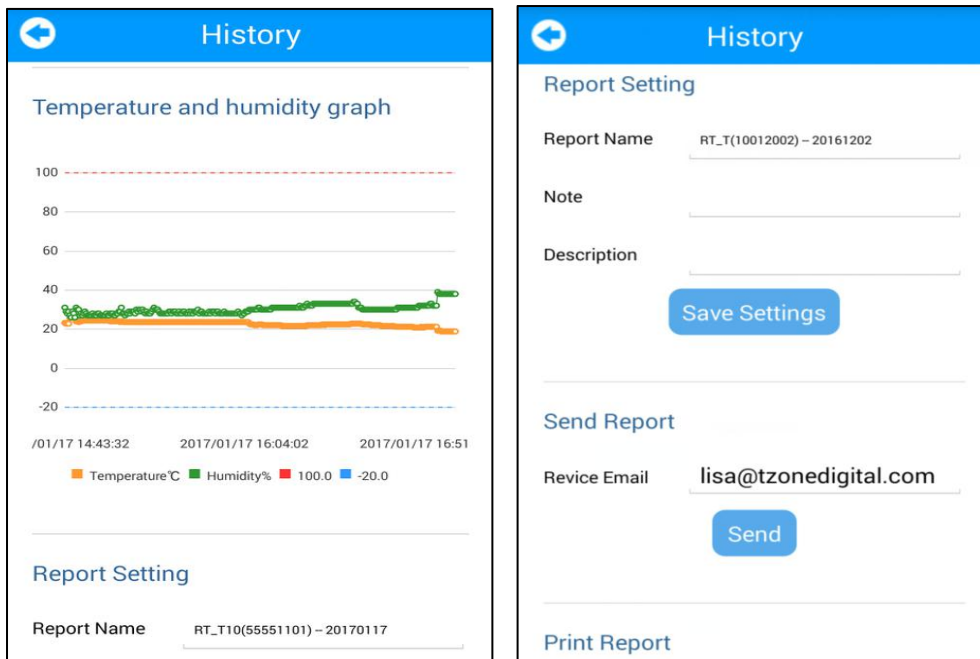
History

Temperature and humidity graph

100
80
60
40
20
0
-20

/01/17 14:43:32 2017/01/17 16:04:02 2017/01/17 16:51

Temperature℃ Humidity% 100.0 -20.0

Report Setting

Report Name RT_T10(55551101) – 20170117

History

Report Setting

Report Name RT_T(10012002) – 20161202

Note

Description

Save Settings

Send Report

Revice Email lisa@tzonedigital.com

Send

Print Report